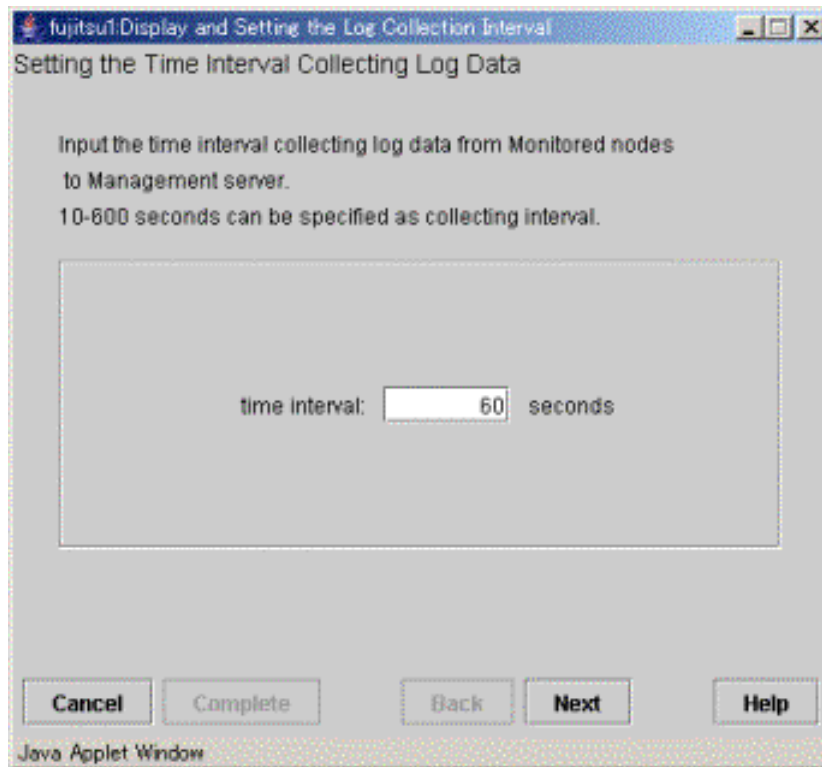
fujitsu1:Display and Setting the Log Collection Interval

Setting the Time Interval Collecting Log Data

Input the time interval collecting log data from Monitored nodes to Management server.
10-600 seconds can be specified as collecting interval.

time interval: 60 seconds

Cancel
Complete
Back
Next
Help

Java Applet Window